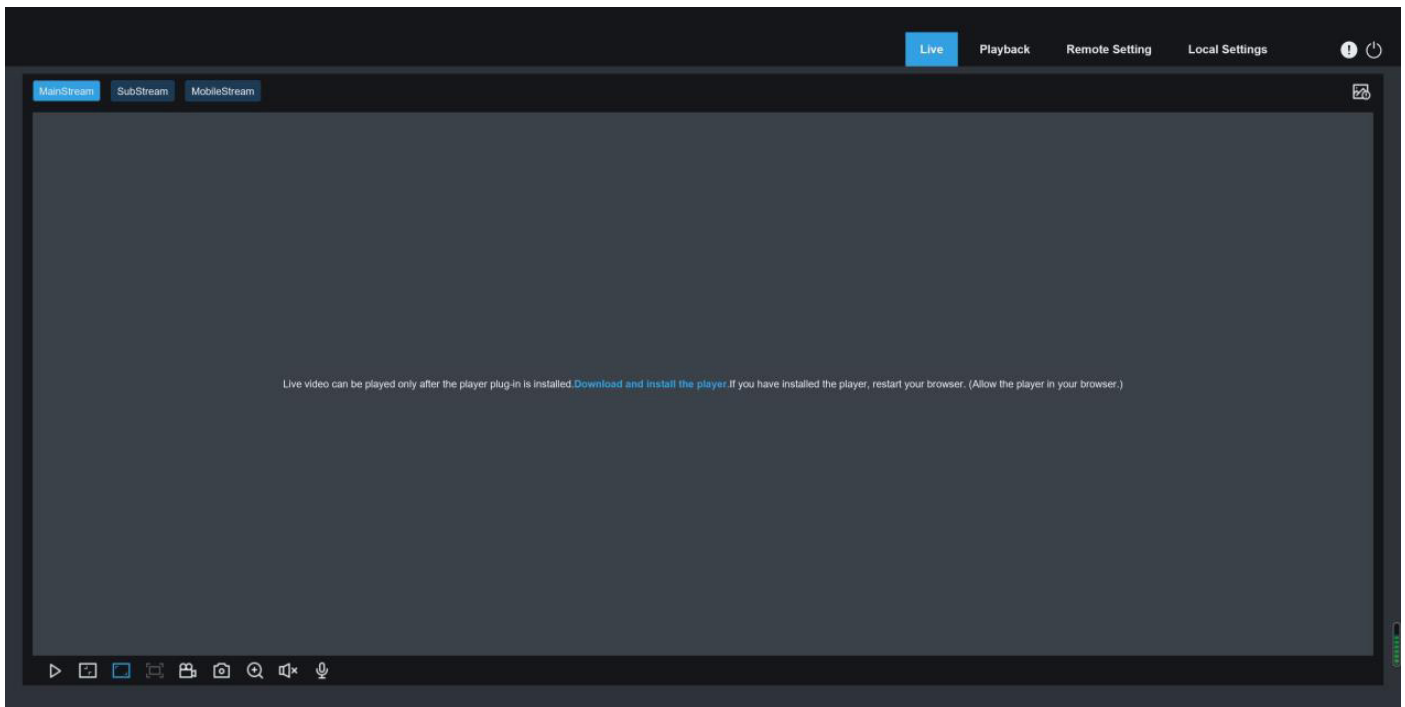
Live Playback Remote Setting Local Settings

MainStream SubStream MobileStream

Live video can be played only after the player plug-in is installed.Download and install the player.If you have installed the player, restart your browser. (Allow the player in your browser.)